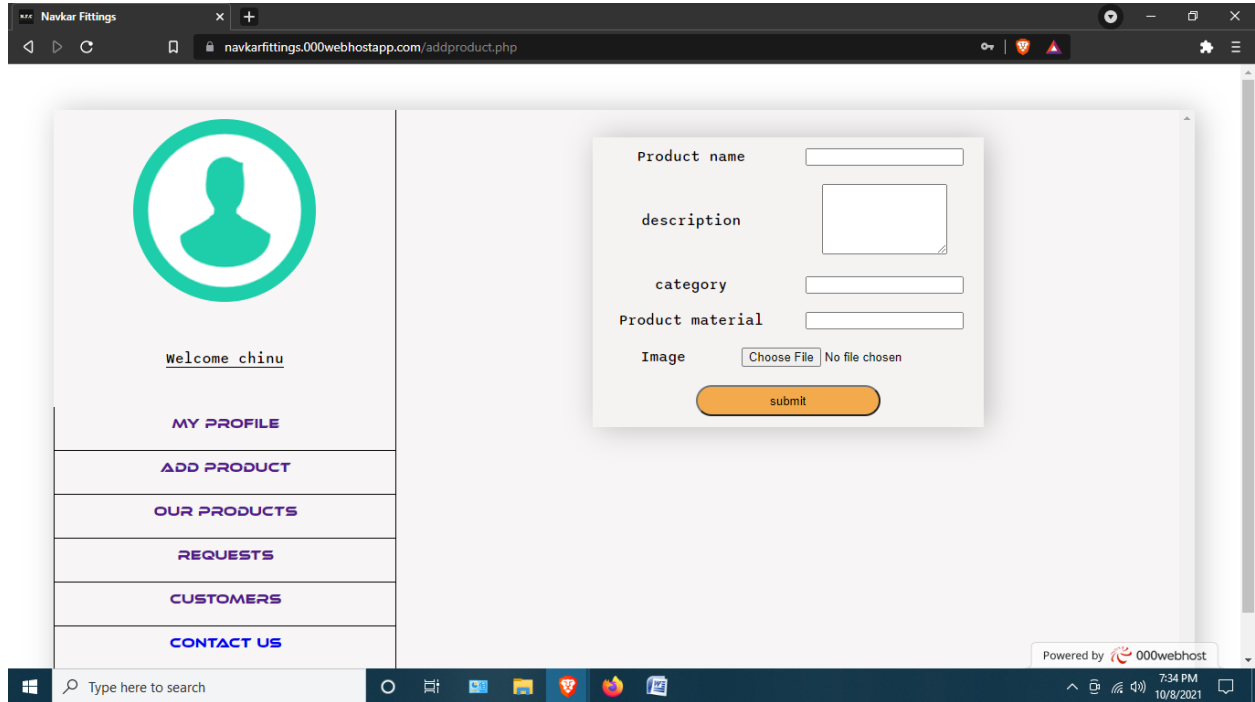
Navkar Fittings

navkarfittings.000webhostapp.com/addproduct.php

Welcome chinu

MY PROFILE

ADD PRODUCT

OUR PRODUCTS

REQUESTS

CUSTOMERS

CONTACT US

Product name

description

category

Product material

Image Choose File No file chosen

submit

Powered by 000webhost

Type here to search

7:34 PM
10/8/2021